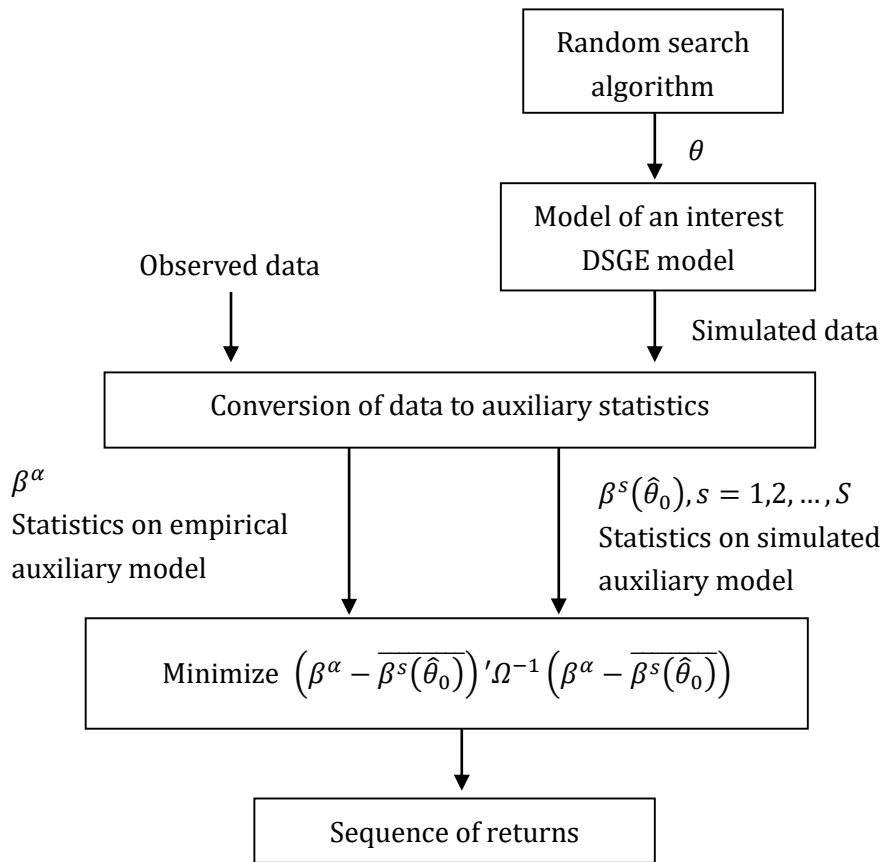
Random search algorithm

$\theta$

Model of an interest DSGE model

Observed data

Simulated data

Conversion of data to auxiliary statistics

$\beta^{\alpha}$
Statistics on empirical auxiliary model

$\beta^{s}(\hat{\theta}_0), s = 1,2,\dots,S$
Statistics on simulated auxiliary model

Minimize $\left(\beta^{\alpha} - \overline{\beta^{s}(\hat{\theta}_0)}\right)'\Omega^{-1}\left(\beta^{\alpha} - \overline{\beta^{s}(\hat{\theta}_0)}\right)$

Sequence of returns